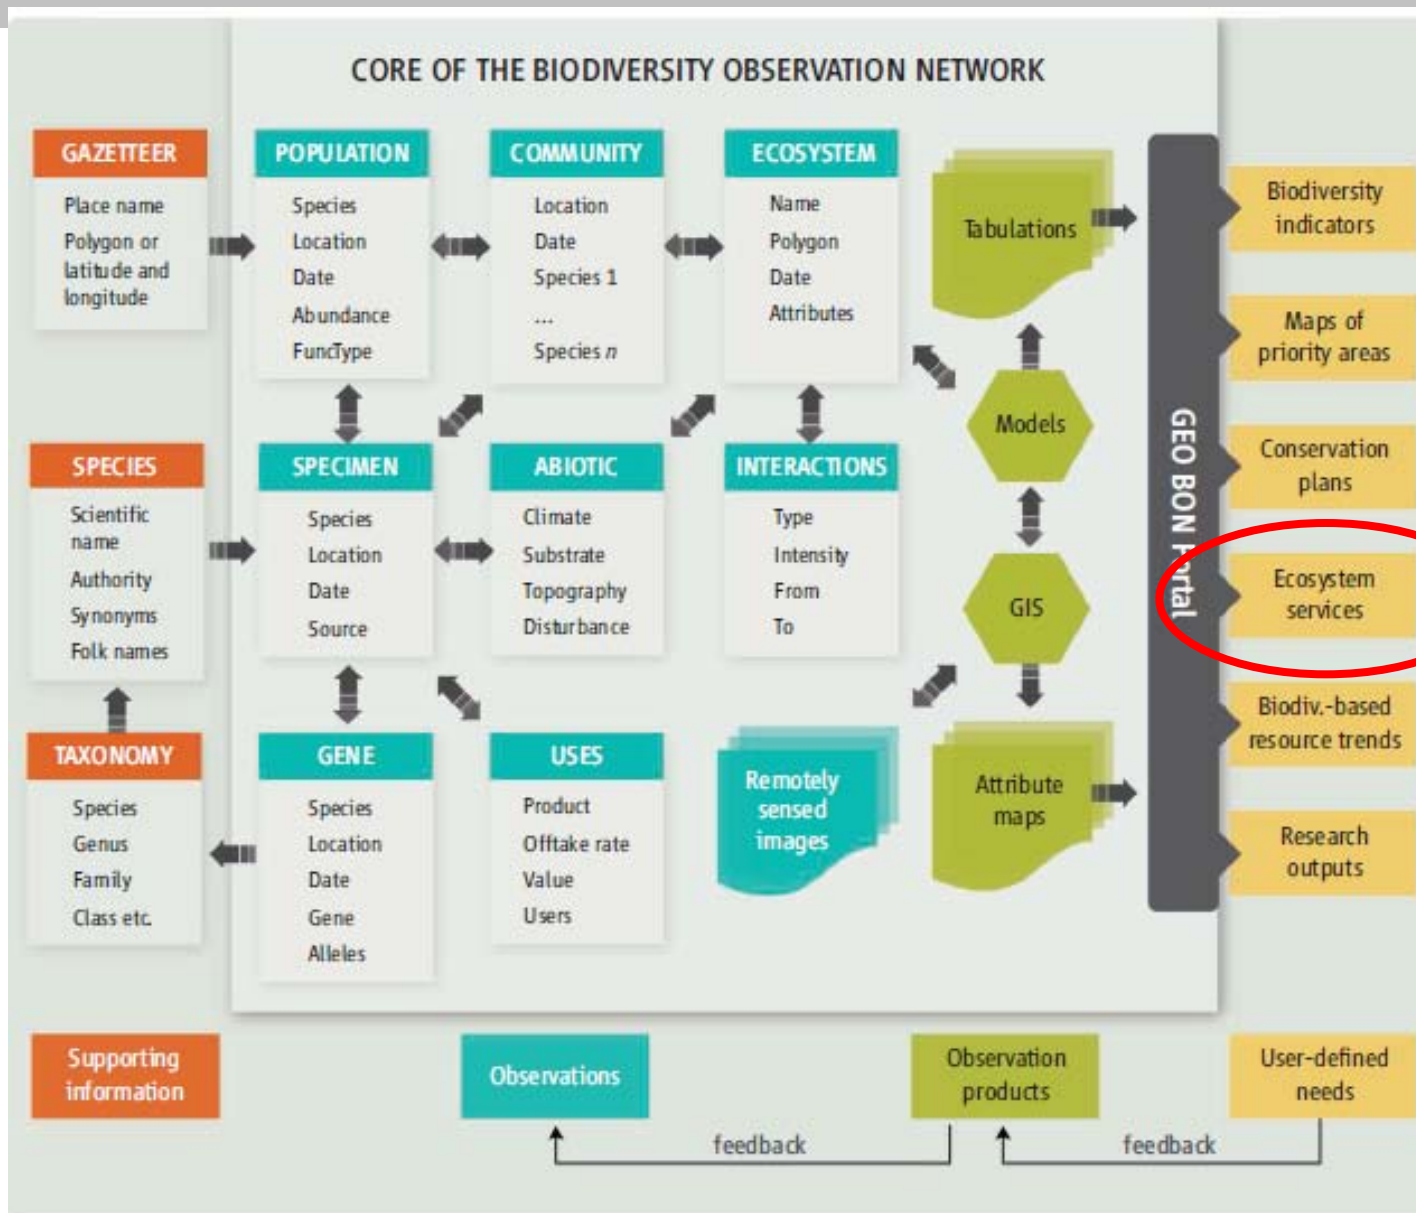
CORE OF THE BIODIVERSITY OBSERVATION NETWORK

GAZETTEER
Place name
Polygon or latitude and longitude

POPULATION
Species
Location
Date
Abundance
FuncType

COMMUNITY
Location
Date
Species 1
...
Species $n$

ECOSYSTEM
Name
Polygon
Date
Attributes

Tabulations

SPECIES
Scientific name
Authority
Synonyms
Folk names

SPECIMEN
Species
Location
Date
Source

ABIOTIC
Climate
Substrate
Topography
Disturbance

INTERACTIONS
Type
Intensity
From
To

Models

GIS

TAXONOMY
Species
Genus
Family
Class etc.

GENE
Species
Location
Date
Gene
Alleles

USES
Product
Offtake rate
Value
Users

Remotely sensed images

Attribute maps

GEO BON Portal

Biodiversity indicators

Maps of priority areas

Conservation plans

Ecosystem services

Biodiv.-based resource trends

Research outputs

Supporting information

Observations

Observation products

User-defined needs

feedback

feedback